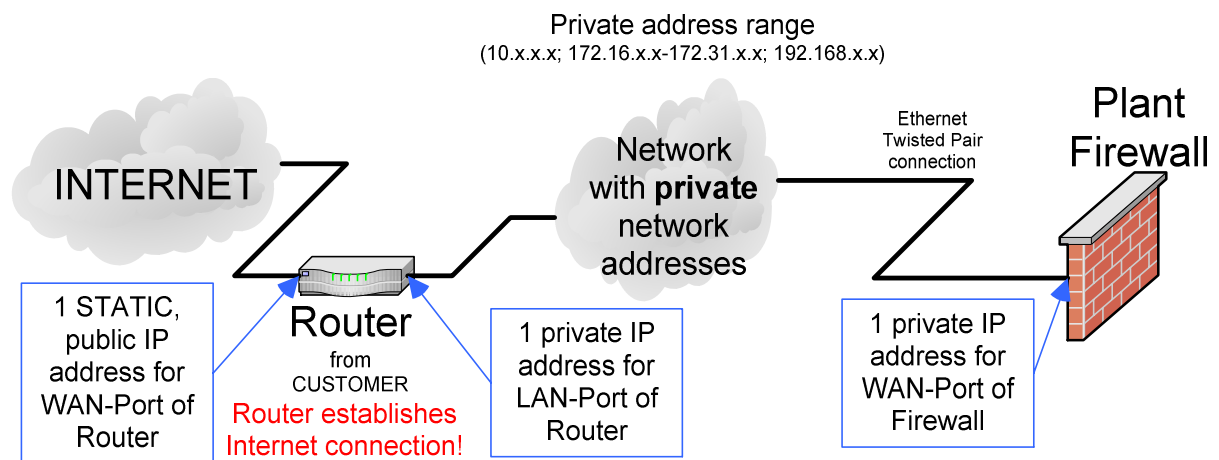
Private address range
(10.x.x.x; 172.16.x.x-172.31.x.x; 192.168.x.x)

INTERNET

Network with **private** network addresses

Ethernet Twisted Pair connection

Plant Firewall

1 STATIC, public IP address for WAN-Port of Router

Router
from
CUSTOMER
Router establishes Internet connection!

1 private IP address for LAN-Port of Router

1 private IP address for WAN-Port of Firewall